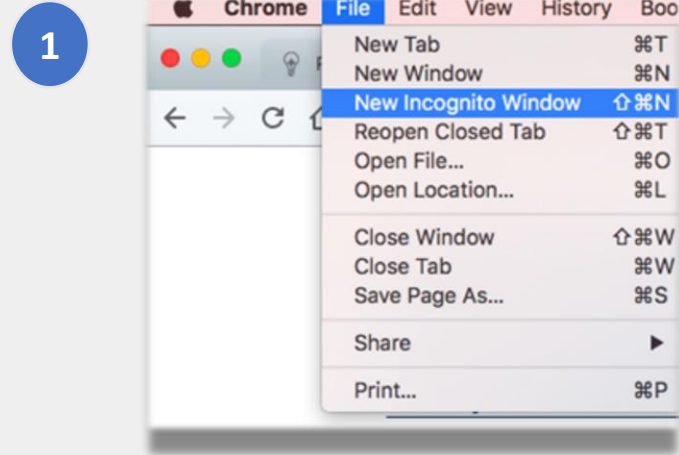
1

Chrome File Edit View History Boo

New Tab ⌘T
New Window ⌘N
New Incognito Window ⇧⌘N
Reopen Closed Tab ⇧⌘T
Open File... ⌘O
Open Location... ⌘L
Close Window ⇧⌘W
Close Tab ⌘W
Save Page As... ⌘S
Share ▶
Print... ⌘P